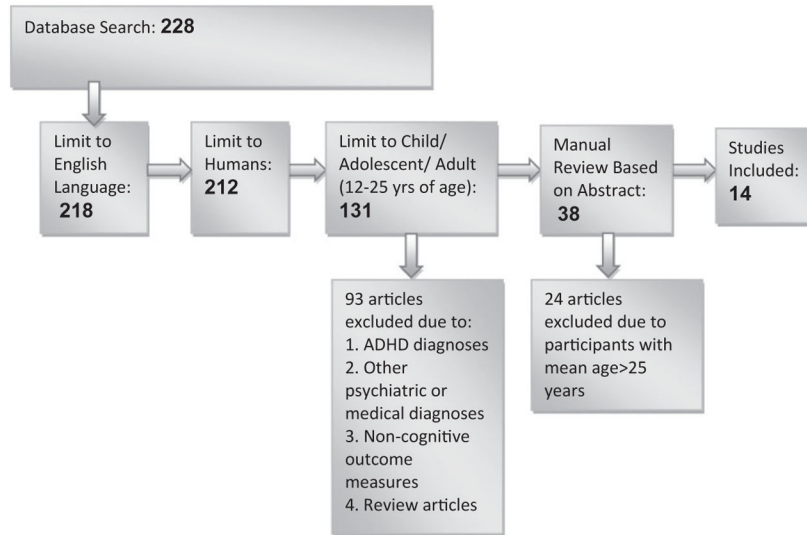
Database Search: **228**

Limit to English Language: **218**

Limit to Humans: **212**

Limit to Child/ Adolescent/ Adult (12-25 yrs of age): **131**

Manual Review Based on Abstract: **38**

Studies Included: **14**

93 articles excluded due to:
1. ADHD diagnoses
2. Other psychiatric or medical diagnoses
3. Non-cognitive outcome measures
4. Review articles

24 articles excluded due to participants with mean age>25 years